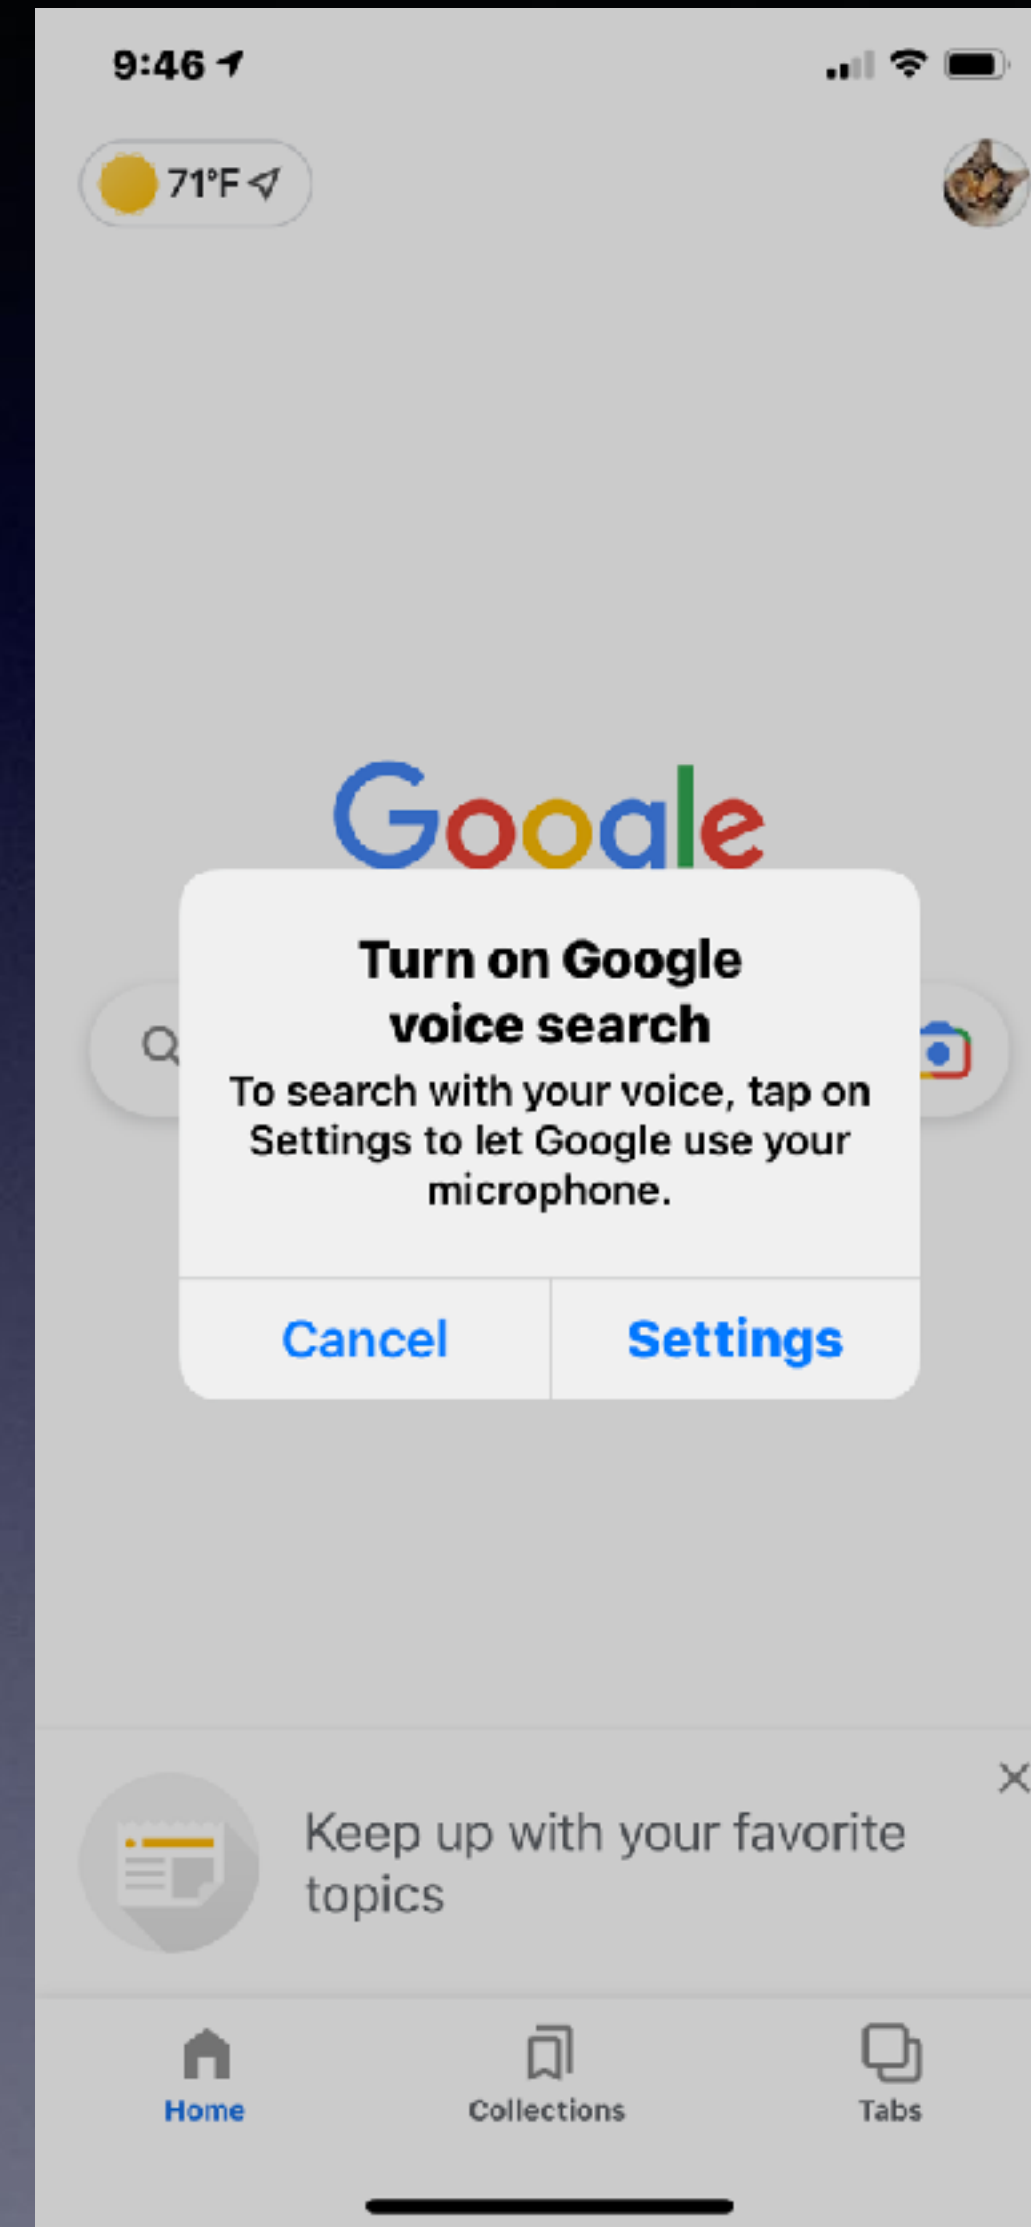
9:46

71°F

Google

Turn on Google voice search

To search with your voice, tap on Settings to let Google use your microphone.

Cancel

Settings

Keep up with your favorite topics

Home

Collections

Tabs